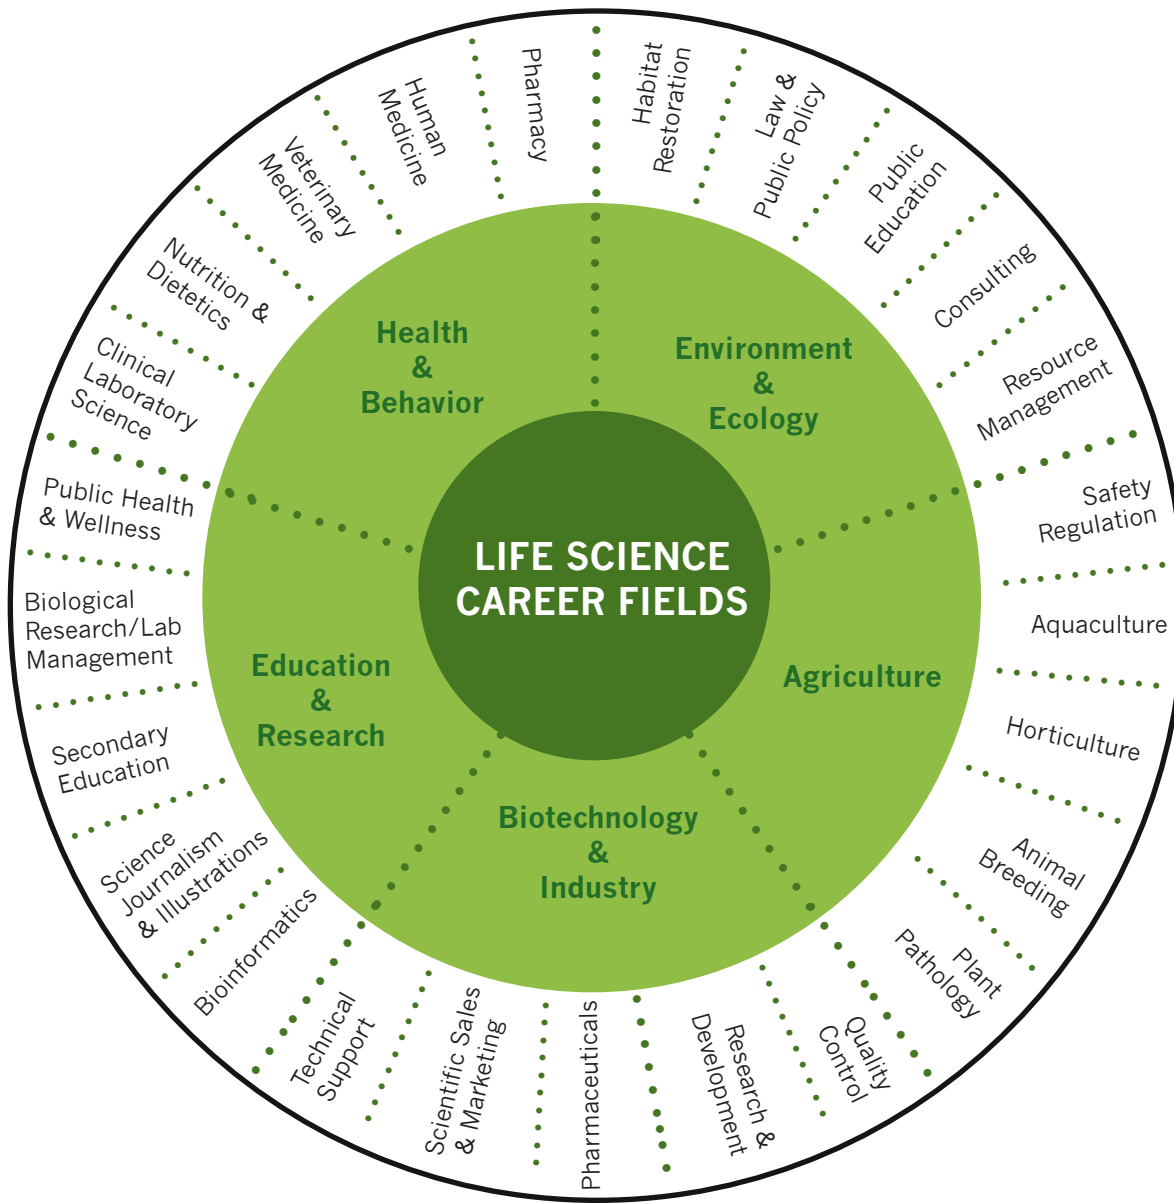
LIFE SCIENCE CAREER FIELDS

Health & Behavior

Environment & Ecology

Agriculture

Biotechnology & Industry

Education & Research

Pharmacy

Human Medicine

Veterinary Medicine

Nutrition & Dietetics

Clinical Laboratory Science

Public Health & Wellness

Habitat Restoration

Law & Public Policy

Public Education

Consulting

Resource Management

Safety Regulation

Aquaculture

Horticulture

Animal Breeding

Plant Pathology

Quality Control

Research & Development

Pharmaceuticals

Scientific Sales & Marketing

Technical Support

Bioinformatics

Science Journalism & Illustrations

Secondary Education

Biological Research/Lab Management